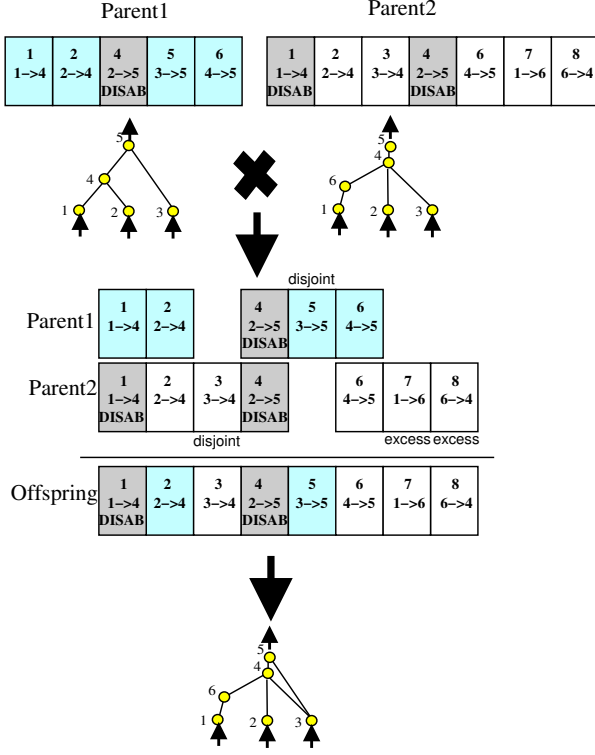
Parent1

Parent2

| 1 1–>4 | 2 2–>4 | 4 2–>5 DISAB | 5 3–>5 | 6 4–>5 |
|---|---|---|---|---|

| 1 1–>4 DISAB | 2 2–>4 | 3 3–>4 | 4 2–>5 DISAB | 6 4–>5 | 7 1–>6 | 8 6–>4 |
|---|---|---|---|---|---|---|

5
4
1 2 3

5
4
6
1 2 3

disjoint

Parent1

| 1 1–>4 | 2 2–>4 | | 4 2–>5 DISAB | 5 3–>5 | 6 4–>5 |
|---|---|---|---|---|---|

Parent2

| 1 1–>4 DISAB | 2 2–>4 | 3 3–>4 | 4 2–>5 DISAB | | 6 4–>5 | 7 1–>6 | 8 6–>4 |
|---|---|---|---|---|---|---|---|

disjoint

excess excess

Offspring

| 1 1–>4 DISAB | 2 2–>4 | 3 3–>4 | 4 2–>5 DISAB | 5 3–>5 | 6 4–>5 | 7 1–>6 | 8 6–>4 |
|---|---|---|---|---|---|---|---|

5
4
6
1 2 3